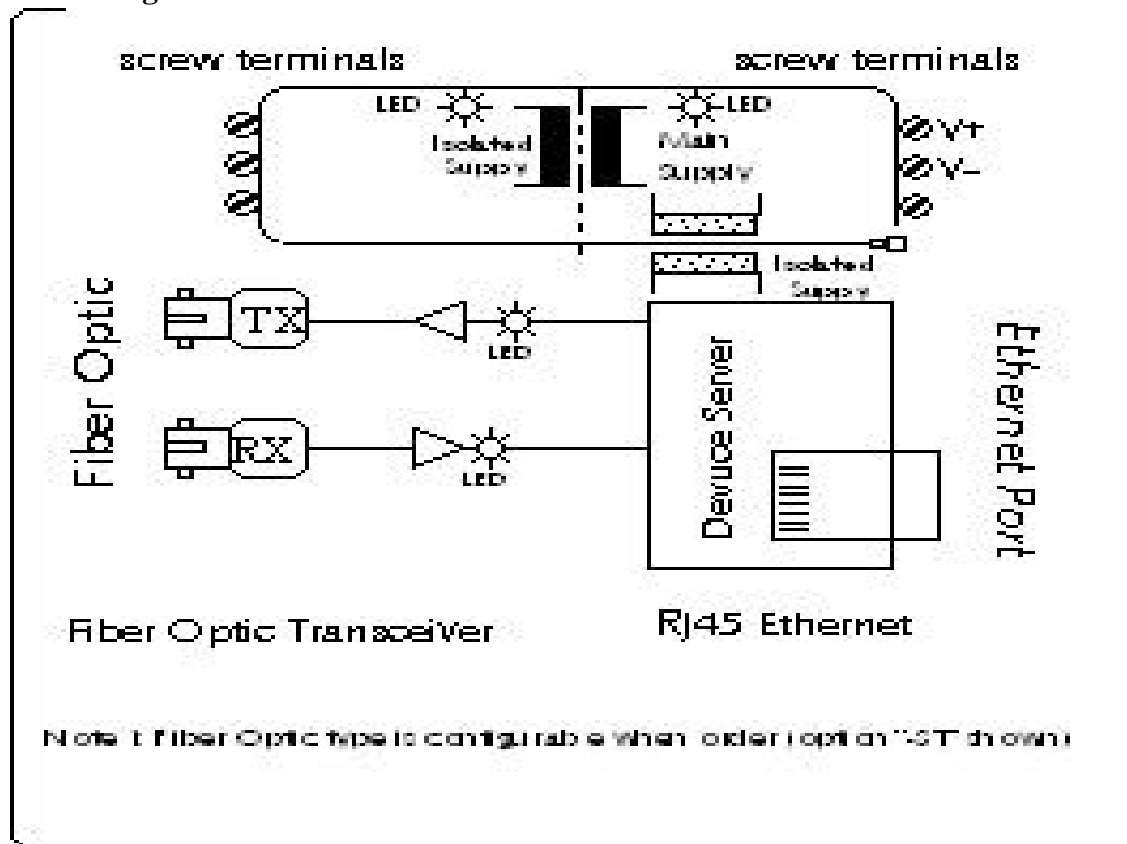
screw terminals

screw terminals

LED

LED

Isolated Supply

Main Supply

V+

V−

Isolated Supply

Fiber Optic

TX

LED

RX

LED

Device Server

Ethernet Port

Fiber Optic Transceiver

RJ45 Ethernet

Note 1: Fiber Optic type is configurable when order (option "-ST" shown)